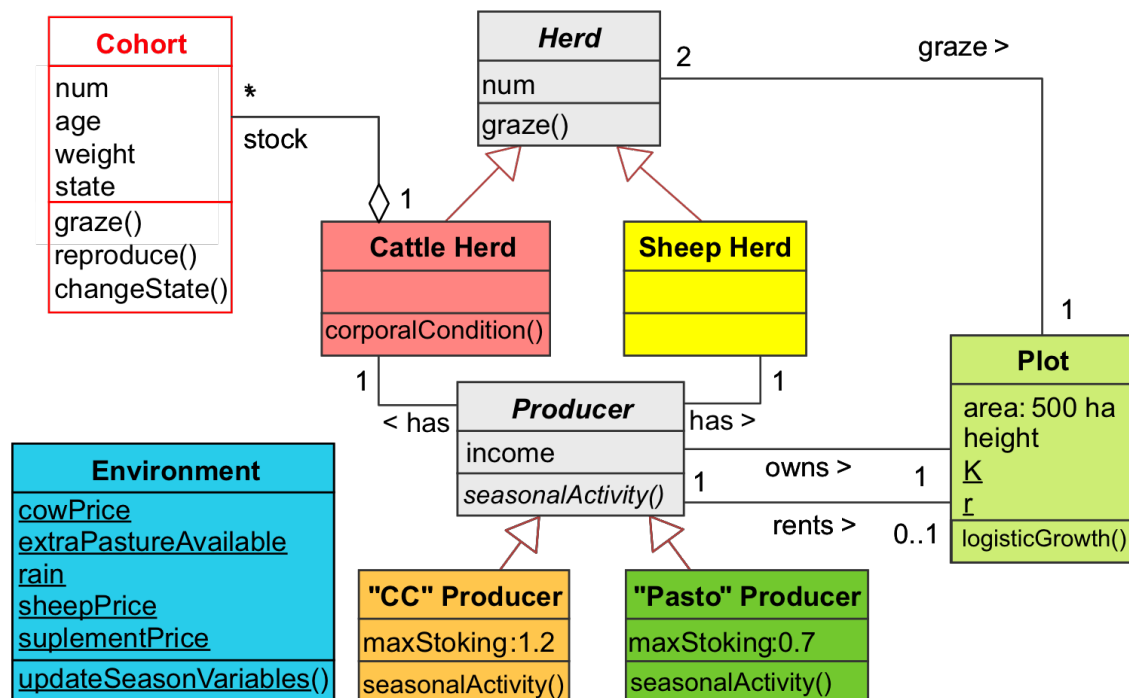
Cohort
num
age
weight
state
graze()
reproduce()
changeState()

*
stock
1

Herd
num
graze()

2
graze >

Cattle Herd
corporalCondition()

Sheep Herd

1
< has
1
has >

Producer
income
seasonalActivity()

1
owns >
1
rents >
0..1

Plot
area: 500 ha
height
K
r
logisticGrowth()

Environment
cowPrice
extraPastureAvailable
rain
sheepPrice
suplementPrice
updateSeasonVariables()

"CC" Producer
maxStoking:1.2
seasonalActivity()

"Pasto" Producer
maxStoking:0.7
seasonalActivity()